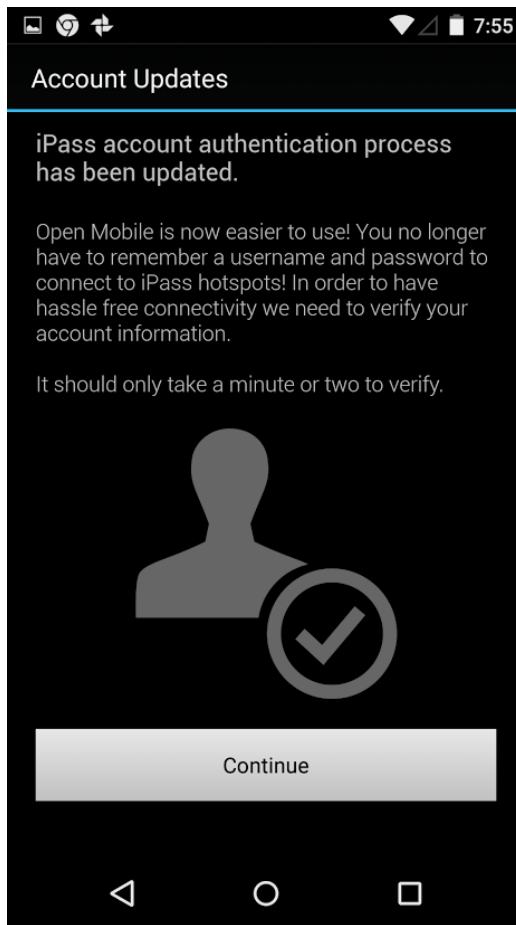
7:55

Account Updates

iPass account authentication process has been updated.

Open Mobile is now easier to use! You no longer have to remember a username and password to connect to iPass hotspots! In order to have hassle free connectivity we need to verify your account information.

It should only take a minute or two to verify.

Continue